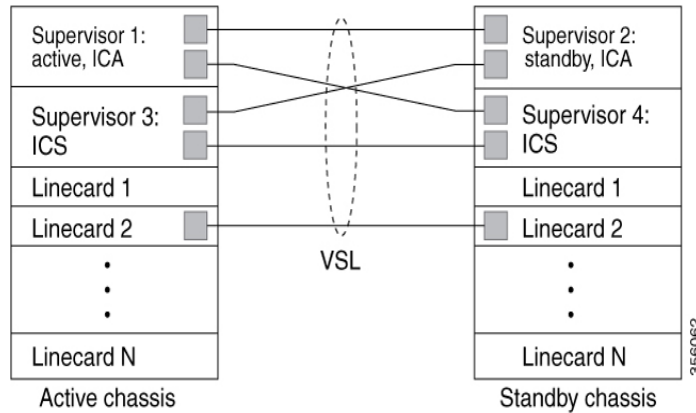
Supervisor 1: active, ICA

Supervisor 3: ICS

Linecard 1

Linecard 2

•
•
•

Linecard N

Active chassis

VSL

Supervisor 2: standby, ICA

Supervisor 4: ICS

Linecard 1

Linecard 2

•
•
•

Linecard N

Standby chassis

356062